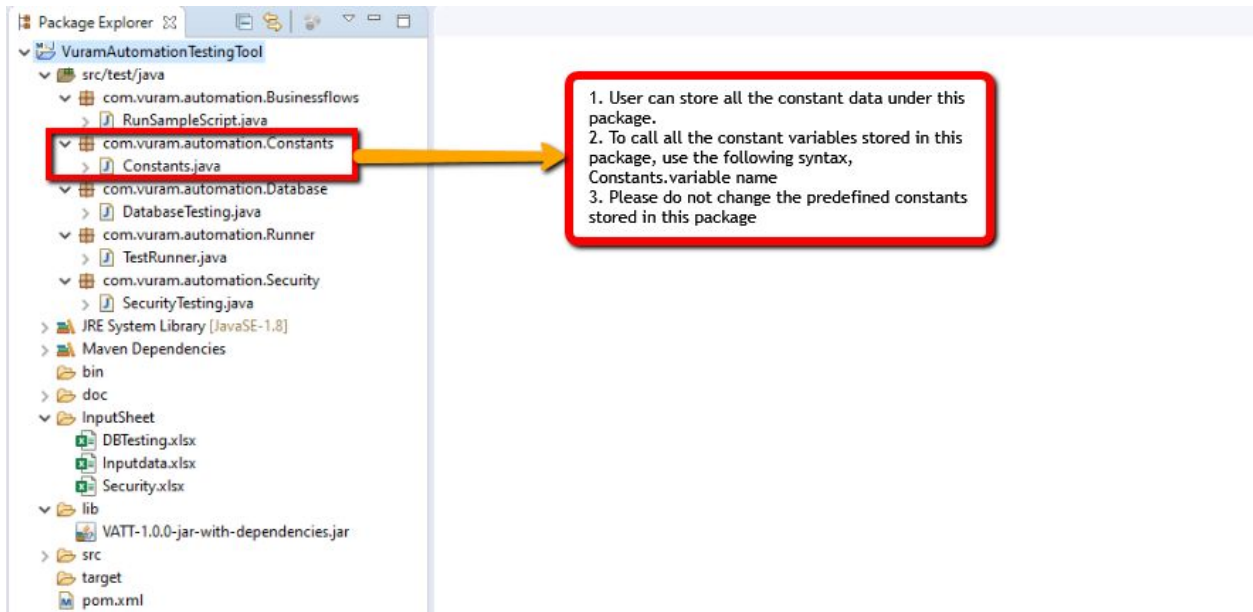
Package Explorer

VuramAutomationTestingTool
src/test/java
com.vuram.automation.Businessflows
RunSampleScript.java
com.vuram.automation.Constants
Constants.java
com.vuram.automation.Database
DatabaseTesting.java
com.vuram.automation.Runner
TestRunner.java
com.vuram.automation.Security
SecurityTesting.java
JRE System Library [JavaSE-1.8]
Maven Dependencies
bin
doc
InputSheet
DBTesting.xlsx
Inputdata.xlsx
Security.xlsx
lib
VATT-1.0.0-jar-with-dependencies.jar
src
target
pom.xml

1. User can store all the constant data under this package.
2. To call all the constant variables stored in this package, use the following syntax, Constants.variable name
3. Please do not change the predefined constants stored in this package